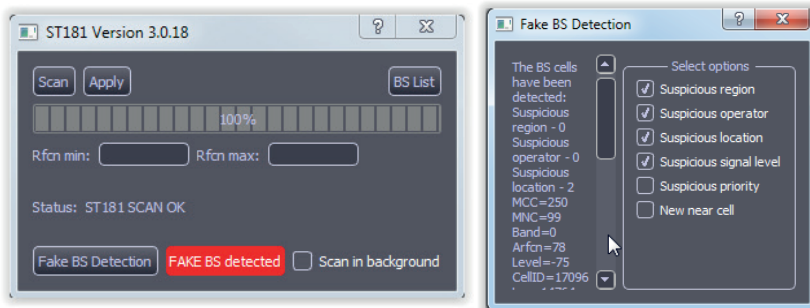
ST181 Version 3.0.18

?

Scan Apply BS List

100%

Rfcn min: Rfcn max:

Status: ST181 SCAN OK

Fake BS Detection FAKE BS detected Scan in background

Fake BS Detection

?

The BS cells have been detected: Suspicious region - 0 Suspicious operator - 0 Suspicious location - 2 MCC=250 MNC=99 Band=0 Arfcn=78 Level=-75 CellID=17096 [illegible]

Select options
Suspicious region
Suspicious operator
Suspicious location
Suspicious signal level
Suspicious priority
New near cell